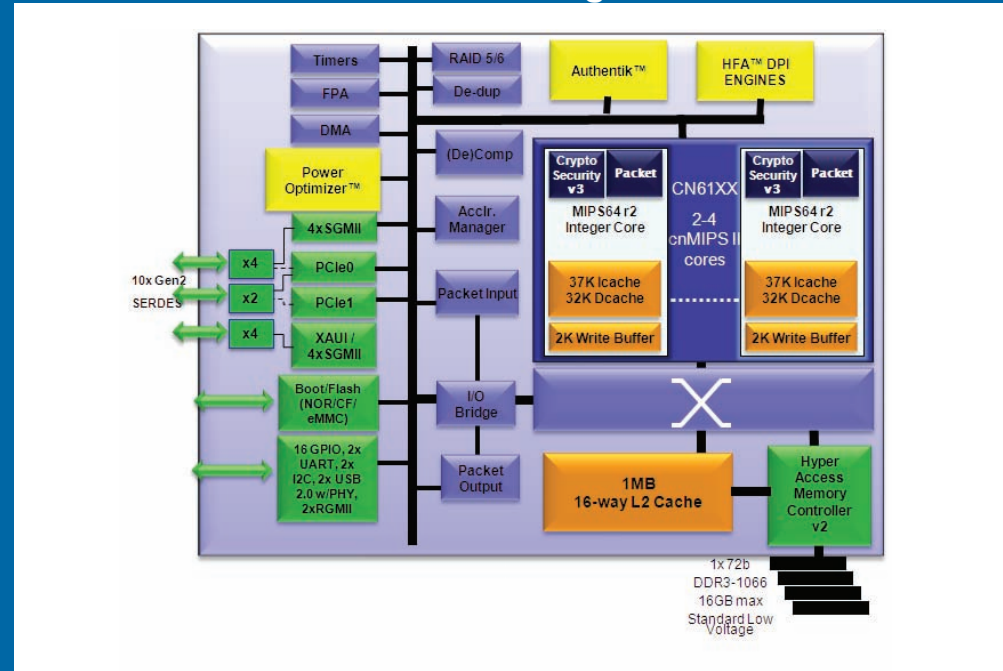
Timers

FPA

DMA

RAID 5/6

De-dup

Authentik™

HFA™ DPI ENGINES

Power Optimizer™

(De)Comp

Acclr. Manager

Crypto Security v3

Packet

MIPS64 r2 Integer Core

37K Icache 32K Dcache

2K Write Buffer

CN61XX

2-4 cnMIPS II cores

Crypto Security v3

Packet

MIPS64 r2 Integer Core

37K Icache 32K Dcache

2K Write Buffer

4xSGMII

x4

PCIe0

10x Gen2 SERDES

x2

PCIe1

Packet Input

x4

XAUI / 4xSGMII

Boot/Flash (NOR/CF/ eMMC)

I/O Bridge

16 GPIO, 2x UART, 2x I2C, 2x USB 2.0 w/PHY, 2xRGMII

Packet Output

1MB 16-way L2 Cache

Hyper Access Memory Controller v2

1x72b DDR3-1066 16GB max Standard Low Voltage